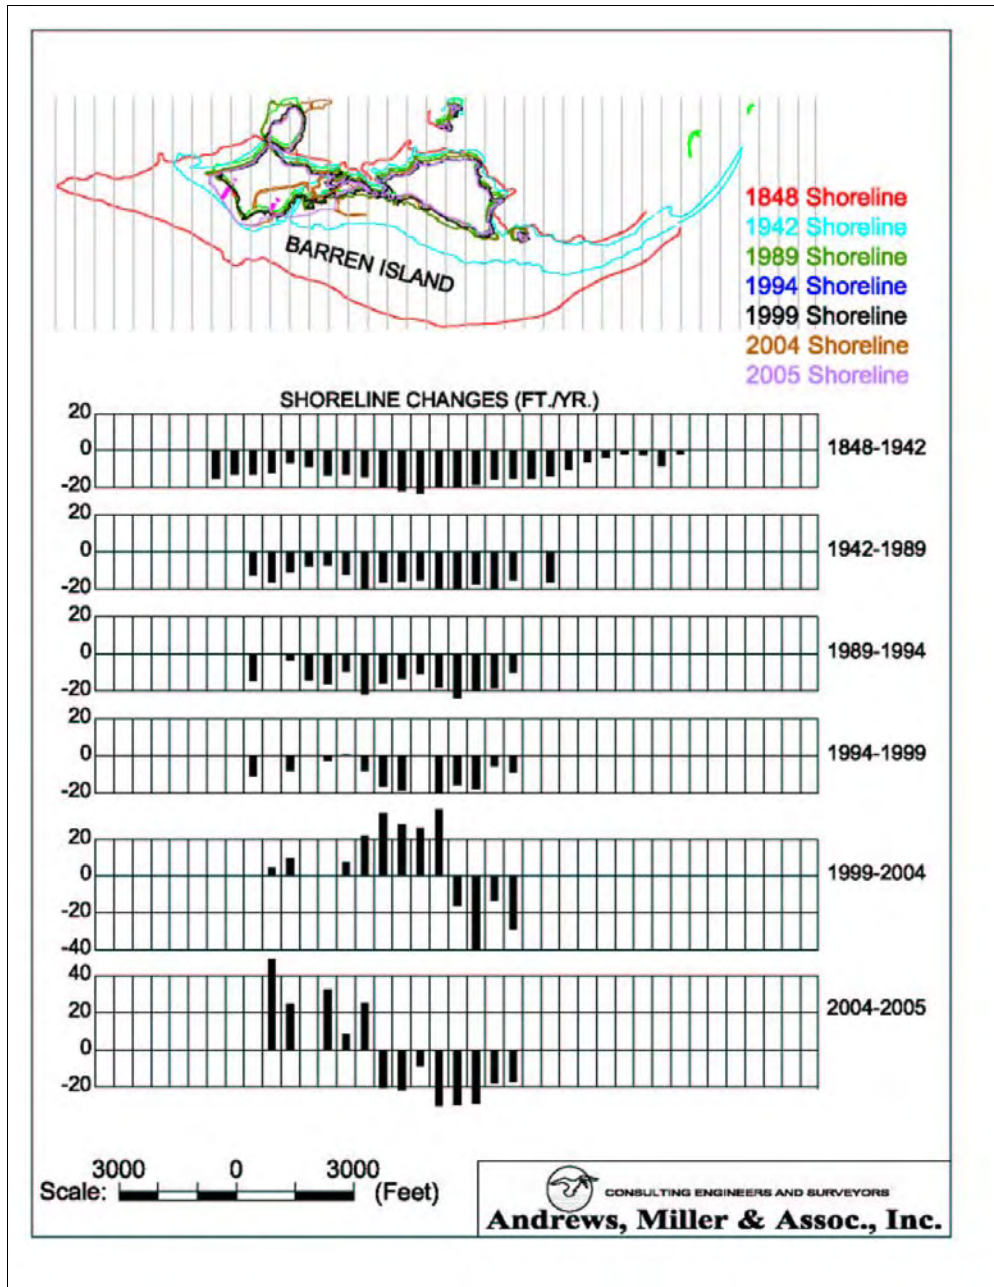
BARREN ISLAND

1848 Shoreline
1942 Shoreline
1989 Shoreline
1994 Shoreline
1999 Shoreline
2004 Shoreline
2005 Shoreline

SHORELINE CHANGES (FT./YR.)

20
0
-20
1848-1942

20
0
-20
1942-1989

20
0
-20
1989-1994

20
0
-20
1994-1999

20
0
-20
-40
1999-2004

40
20
0
-20
2004-2005

3000 0 3000
Scale: (Feet)

CONSULTING ENGINEERS AND SURVEYORS
Andrews, Miller & Assoc., Inc.